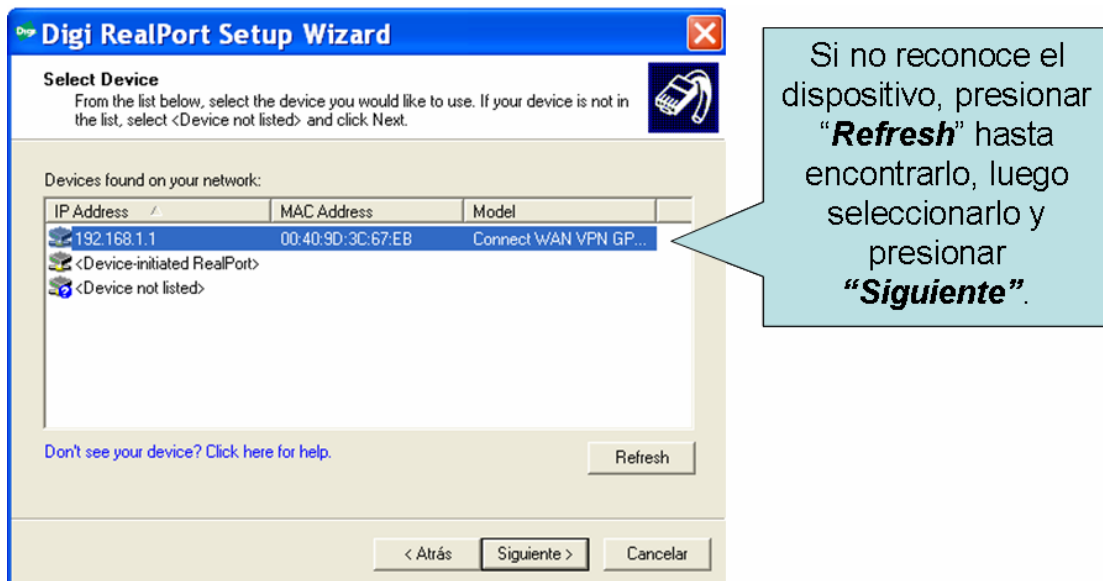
Digi RealPort Setup Wizard

Select Device
From the list below, select the device you would like to use. If your device is not in the list, select <Device not listed> and click Next.

Devices found on your network:

| IP Address | MAC Address | Model |
|---|---|---|
| 192.168.1.1 | 00:40:9D:3C:67:EB | Connect WAN VPN GP... |
| <Device-initiated RealPort> | | |
| <Device not listed> | | |

Don't see your device? Click here for help.

Refresh

< Atrás Siguiente > Cancelar

Si no reconoce el dispositivo, presionar "**Refresh**" hasta encontrarlo, luego seleccionarlo y presionar **"Siguiente"**.